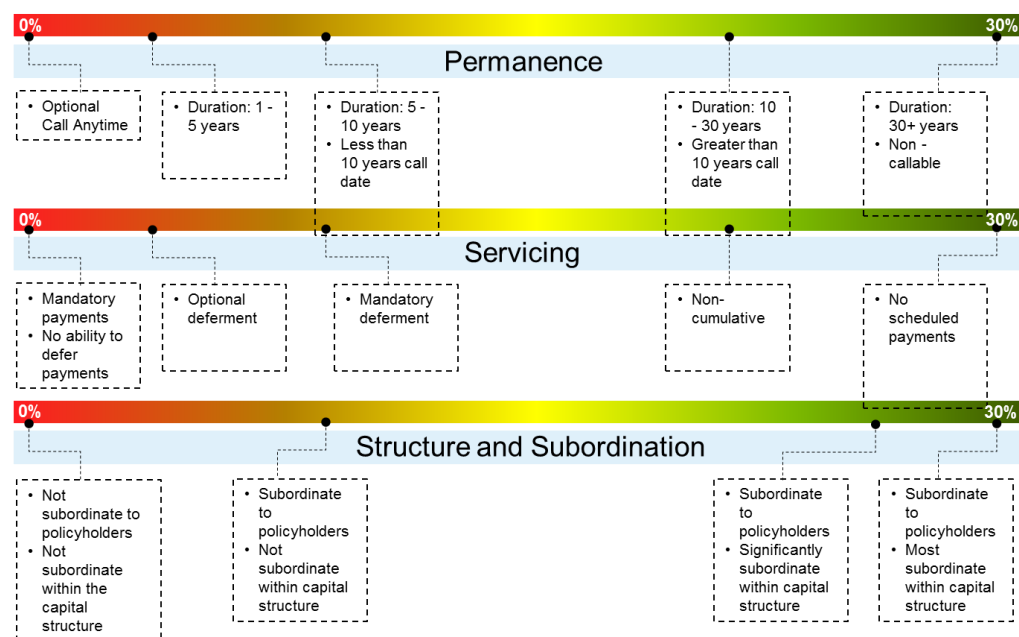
0%

30%

Permanence

- Optional Call Anytime

- Duration: 1 - 5 years

- Duration: 5 - 10 years
- Less than 10 years call date

- Duration: 10 - 30 years
- Greater than 10 years call date

- Duration: 30+ years
- Non - callable

0%

30%

Servicing

- Mandatory payments
- No ability to defer payments

- Optional deferment

- Mandatory deferment

- Non-cumulative

- No scheduled payments

0%

30%

Structure and Subordination

- Not subordinate to policyholders
- Not subordinate within the capital structure

- Subordinate to policyholders
- Not subordinate within capital structure

- Subordinate to policyholders
- Significantly subordinate within capital structure

- Subordinate to policyholders
- Most subordinate within capital structure